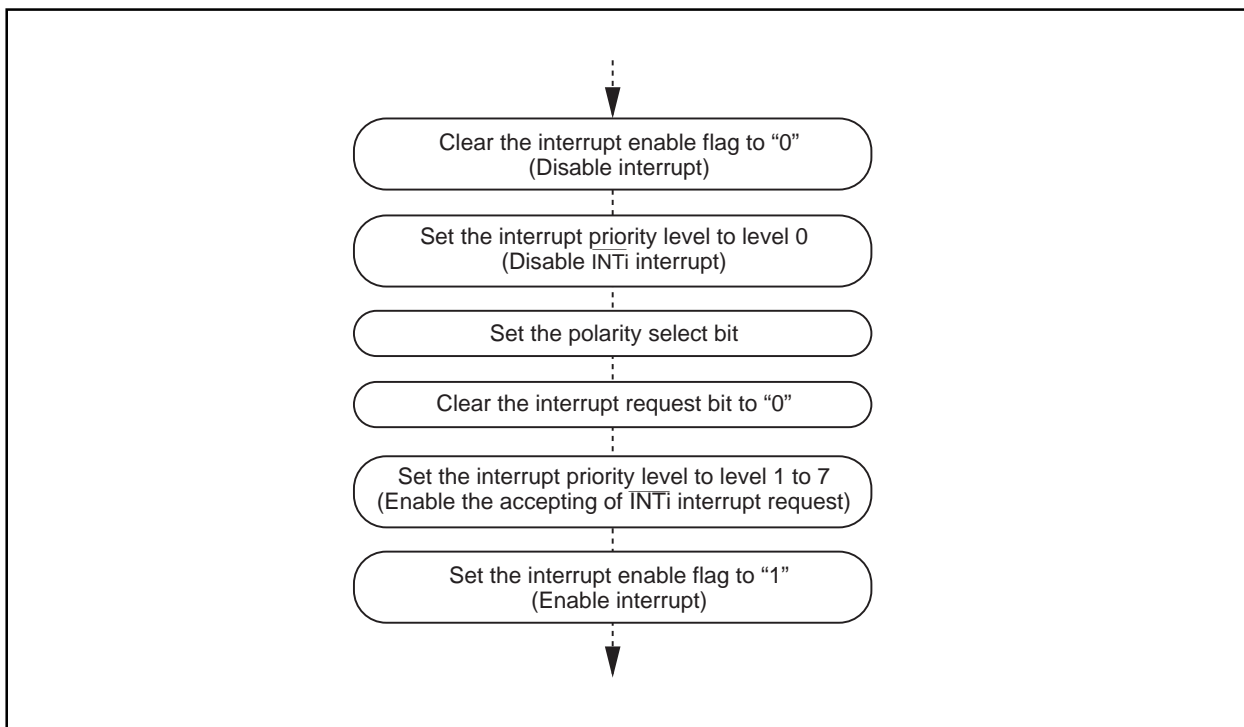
Clear the interrupt enable flag to “0”
(Disable interrupt)

Set the interrupt priority level to level 0
(Disable $\overline{\text{INT}}$i interrupt)

Set the polarity select bit

Clear the interrupt request bit to “0”

Set the interrupt priority level to level 1 to 7
(Enable the accepting of $\overline{\text{INT}}$i interrupt request)

Set the interrupt enable flag to “1”
(Enable interrupt)